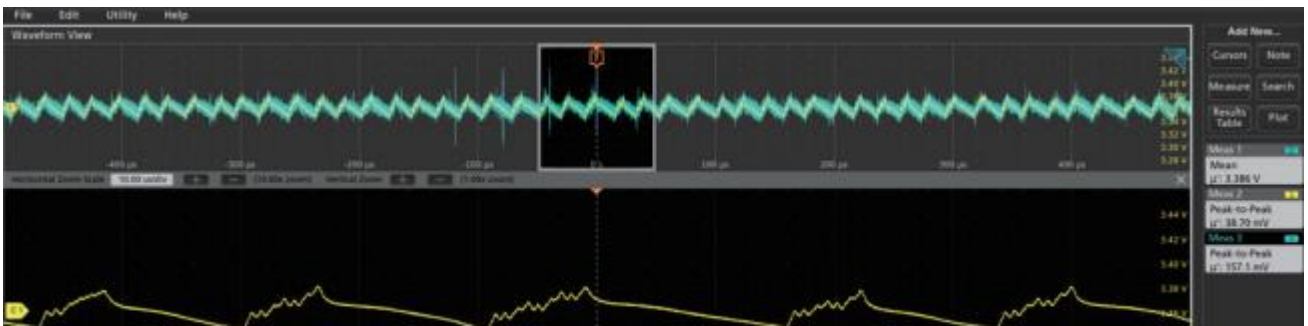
File Edit Utility Help

Waveform View

3.42 V
3.40 V
3.38 V
3.36 V
3.34 V
3.32 V
3.30 V
3.28 V

-400 μs -300 μs -200 μs -100 μs 0 s 100 μs 200 μs 300 μs 400 μs

Horizontal Zoom Scale 10.00 us/div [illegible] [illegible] (10.00x zoom) Vertical Zoom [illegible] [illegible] (1.00x zoom)

3.44 V
3.42 V
3.40 V
3.38 V

Add New...
Cursors Note
Measure Search
Results Table Plot

Meas 1
Mean
μ': 3.386 V

Meas 2
Peak-to-Peak
μ': 38.70 mV

Meas 3
Peak-to-Peak
μ': 157.1 mV